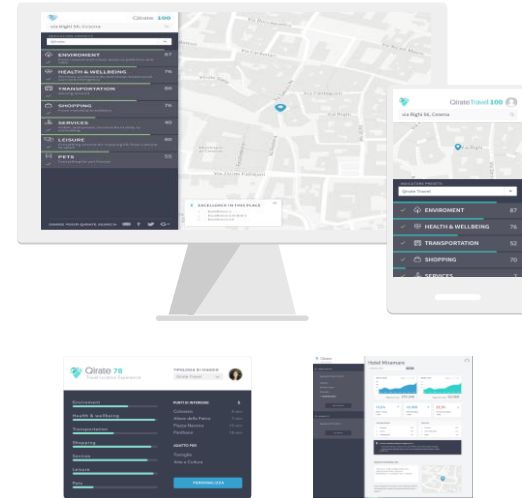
Qirate 100

via Righi 56, Cesena

ENVIRONMENT 87

HEALTH & WELLBEING 76

TRANSPORTATION 66

SHOPPING 76

SERVICES 46

LEISURE 80

PETS 55

EXCELLENCE IN THIS PLACE

Qirate Travel 100

via Righi 56, Cesena

Via Righi

ENVIRONMENT 87

HEALTH & WELLBEING 76

TRANSPORTATION 52

SHOPPING 76

SERVICES

Qirate 78

Environment

Health & wellbeing

Transportation

Shopping

Services

Leisure

Pets

Hotel Miramare